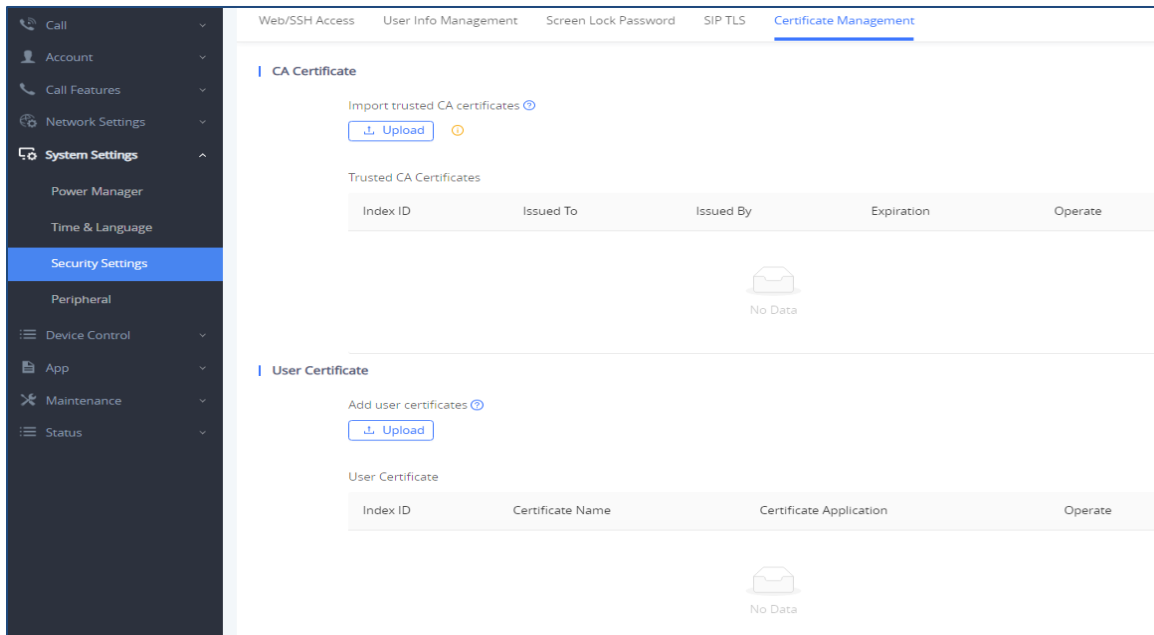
Call
Account
Call Features
Network Settings
System Settings
Power Manager
Time & Language
Security Settings
Peripheral
Device Control
App
Maintenance
Status

Web/SSH Access
User Info Management
Screen Lock Password
SIP TLS
Certificate Management

CA Certificate

Import trusted CA certificates

Upload

Trusted CA Certificates

| Index ID | Issued To | Issued By | Expiration | Operate |
|---|---|---|---|---|

No Data

User Certificate

Add user certificates

Upload

User Certificate

| Index ID | Certificate Name | Certificate Application | Operate |
|---|---|---|---|

No Data